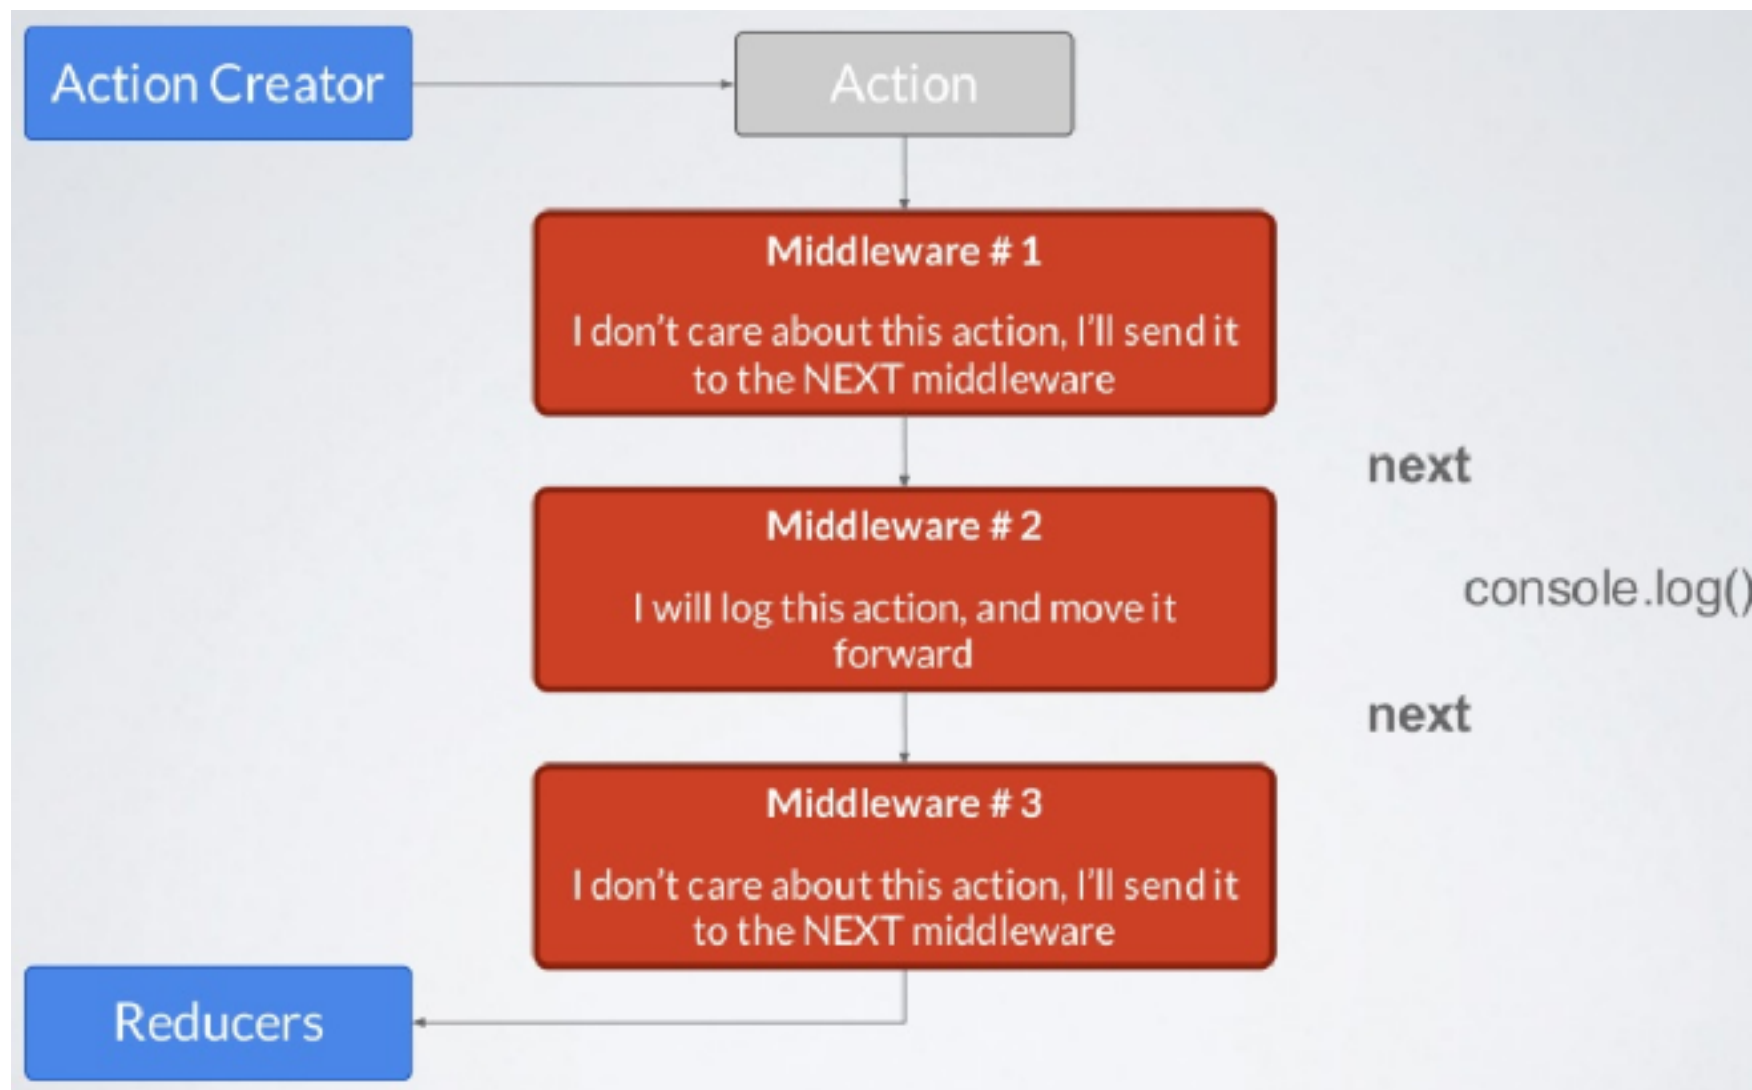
Action Creator

Action

Middleware # 1

I don't care about this action, I'll send it to the NEXT middleware

next

Middleware # 2

I will log this action, and move it forward

console.log()

next

Middleware # 3

I don't care about this action, I'll send it to the NEXT middleware

Reducers